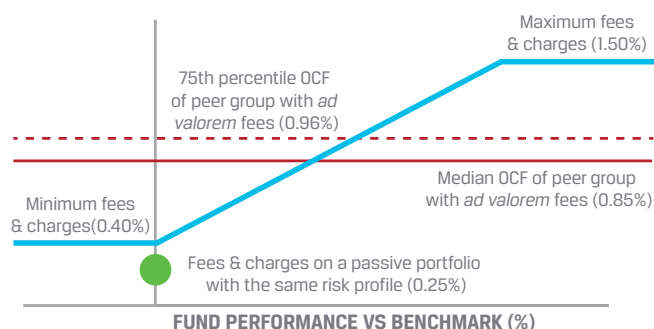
Maximum fees & charges (1.50%)

75th percentile OCF of peer group with *ad valorem* fees (0.96%)

Median OCF of peer group with *ad valorem* fees (0.85%)

Minimum fees & charges(0.40%)

Fees & charges on a passive portfolio with the same risk profile (0.25%)

FUND PERFORMANCE VS BENCHMARK (%)